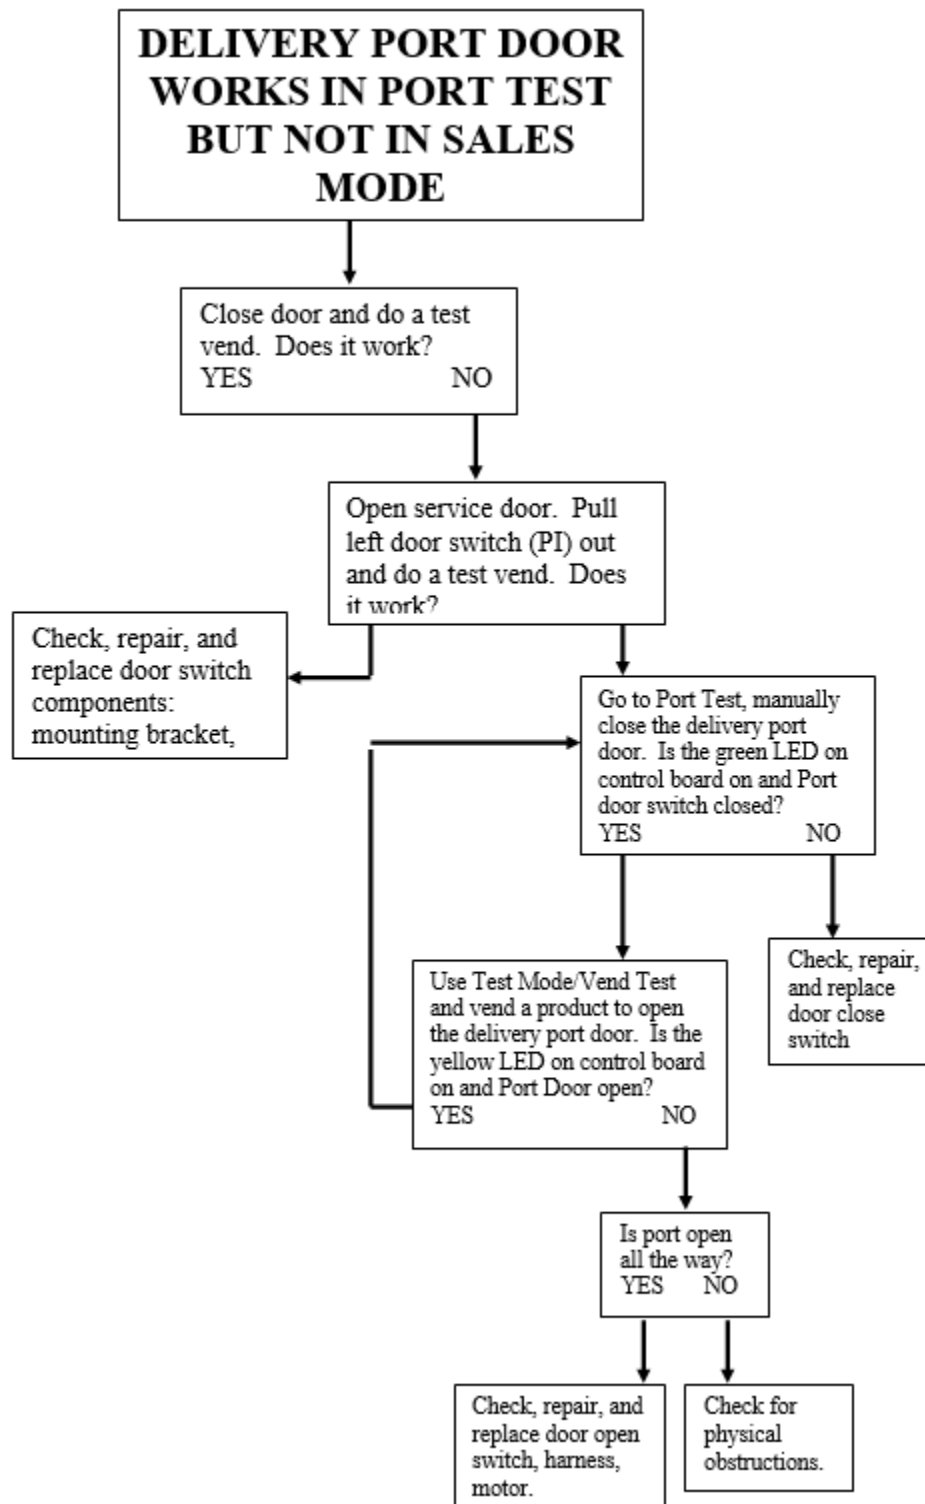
DELIVERY PORT DOOR WORKS IN PORT TEST BUT NOT IN SALES MODE

Close door and do a test vend. Does it work?
YES NO

Open service door. Pull left door switch (PI) out and do a test vend. Does it work?

Check, repair, and replace door switch components: mounting bracket,

Go to Port Test, manually close the delivery port door. Is the green LED on control board on and Port door switch closed?
YES NO

Use Test Mode/Vend Test and vend a product to open the delivery port door. Is the yellow LED on control board on and Port Door open?
YES NO

Check, repair, and replace door close switch

Is port open all the way?
YES NO

Check, repair, and replace door open switch, harness, motor.

Check for physical obstructions.